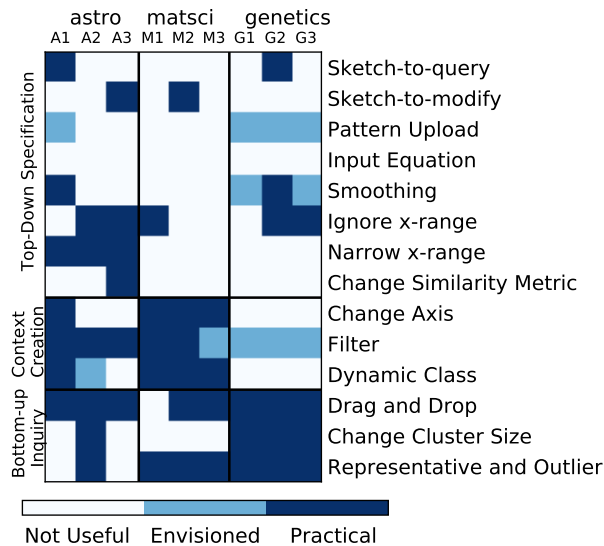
astro matsci genetics

A1 A2 A3 M1 M2 M3 G1 G2 G3

Top-Down Specification

Sketch-to-query
Sketch-to-modify
Pattern Upload
Input Equation
Smoothing
Ignore x-range
Narrow x-range
Change Similarity Metric

Context Creation

Change Axis
Filter
Dynamic Class

Bottom-up Inquiry

Drag and Drop
Change Cluster Size
Representative and Outlier

Not Useful Envisioned Practical